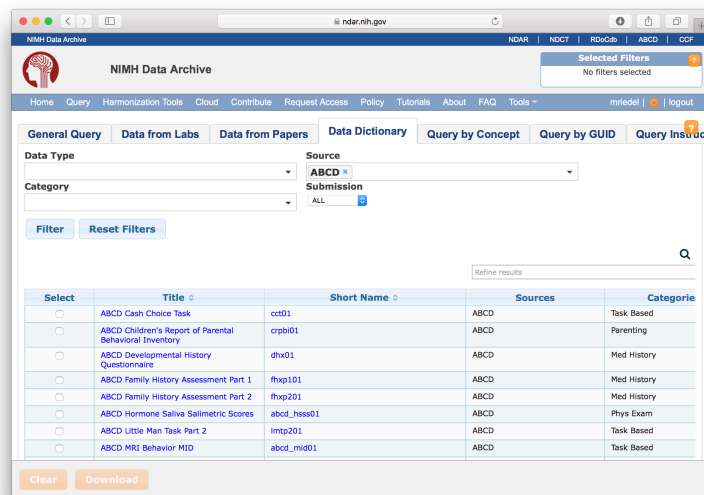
ndar.nih.gov

NIMH Data Archive

NDAR | NDCT | RDoCdb | ABCD | CCF

NIMH Data Archive

Selected Filters
No filters selected

Home Query Harmonization Tools Cloud Contribute Request Access Policy Tutorials About FAQ Tools

mriedel | logout

General Query | Data from Labs | Data from Papers | Data Dictionary | Query by Concept | Query by GUID | Query Instru

Data Type

Source
ABCD ×

Category

Submission
ALL

Filter | Reset Filters

Refine results

| Select | Title | Short Name | Sources | Categorie |
|---|---|---|---|---|
| | ABCD Cash Choice Task | cct01 | ABCD | Task Based |
| | ABCD Children's Report of Parental Behavioral Inventory | crpbi01 | ABCD | Parenting |
| | ABCD Developmental History Questionnaire | dhx01 | ABCD | Med History |
| | ABCD Family History Assessment Part 1 | fhxp101 | ABCD | Med History |
| | ABCD Family History Assessment Part 2 | fhxp201 | ABCD | Med History |
| | ABCD Hormone Saliva Salimetric Scores | abcd_hsss01 | ABCD | Phys Exam |
| | ABCD Little Man Task Part 2 | lmtp201 | ABCD | Task Based |
| | ABCD MRI Behavior MID | abcd_mid01 | ABCD | Task Based |

Clear | Download